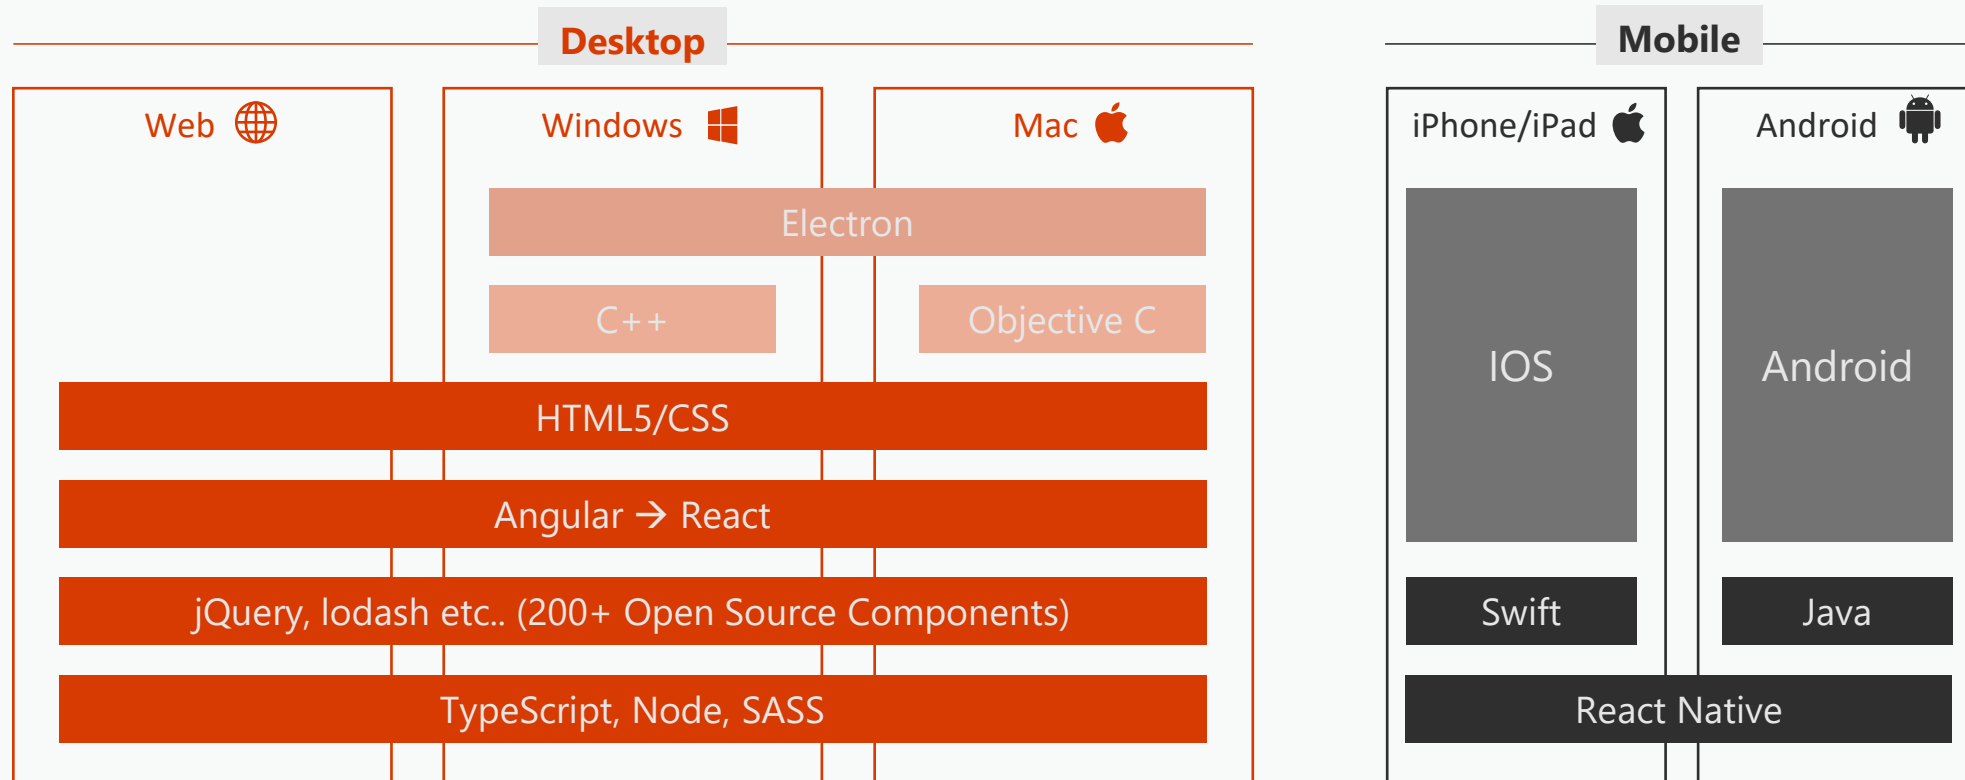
Desktop

Mobile

Web

Windows

Mac

iPhone/iPad

Android

Electron

C++

Objective C

IOS

Android

HTML5/CSS

Angular → React

jQuery, lodash etc.. (200+ Open Source Components)

TypeScript, Node, SASS

Swift

Java

React Native